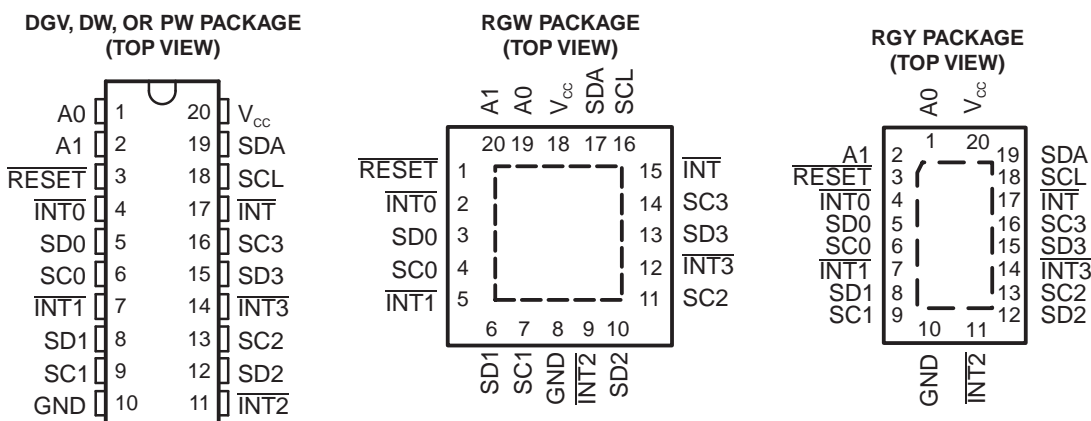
DGV, DW, OR PW PACKAGE
(TOP VIEW)

A0 1 20 $V_{CC}$
A1 2 19 SDA
$\overline{RESET}$ 3 18 SCL
$\overline{INT0}$ 4 17 $\overline{INT}$
SD0 5 16 SC3
SC0 6 15 SD3
$\overline{INT1}$ 7 14 $\overline{INT3}$
SD1 8 13 SC2
SC1 9 12 SD2
GND 10 11 $\overline{INT2}$

RGW PACKAGE
(TOP VIEW)

A1 A0 $V_{CC}$ SDA SCL
20 19 18 17 16
$\overline{RESET}$ 1 15 $\overline{INT}$
$\overline{INT0}$ 2 14 SC3
SD0 3 13 SD3
SC0 4 12 $\overline{INT3}$
$\overline{INT1}$ 5 11 SC2
6 7 8 9 10
SD1 SC1 GND $\overline{INT2}$ SD2

RGY PACKAGE
(TOP VIEW)

A0 $V_{CC}$
1 20
A1 2 19 SDA
$\overline{RESET}$ 3 18 SCL
$\overline{INT0}$ 4 17 $\overline{INT}$
SD0 5 16 SC3
SC0 6 15 SD3
$\overline{INT1}$ 7 14 $\overline{INT3}$
SD1 8 13 SC2
SC1 9 12 SD2
10 11
GND $\overline{INT2}$